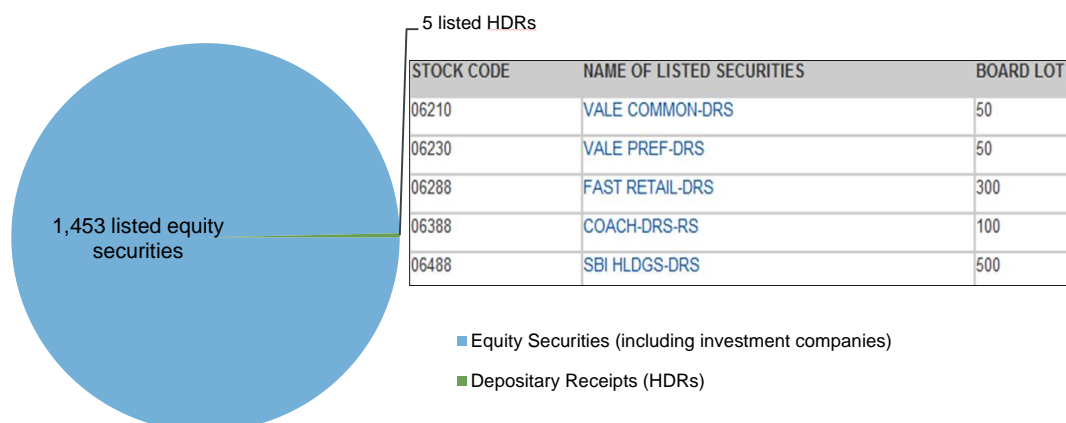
5 listed HDRs

| STOCK CODE | NAME OF LISTED SECURITIES | BOARD LOT |
|---|---|---|
| 06210 | VALE COMMON-DRS | 50 |
| 06230 | VALE PREF-DRS | 50 |
| 06288 | FAST RETAIL-DRS | 300 |
| 06388 | COACH-DRS-RS | 100 |
| 06488 | SBI HLDGS-DRS | 500 |

1,453 listed equity securities

Equity Securities (including investment companies)

Depositary Receipts (HDRs)